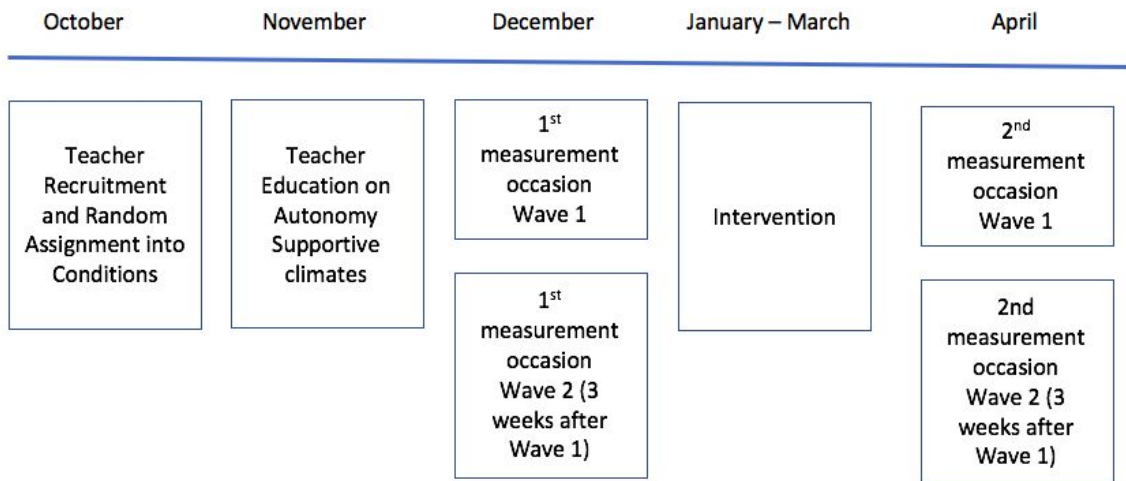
October

November

December

January – March

April

Teacher Recruitment and Random Assignment into Conditions

Teacher Education on Autonomy Supportive climates

1$^{st}$ measurement occasion Wave 1

1$^{st}$ measurement occasion Wave 2 (3 weeks after Wave 1)

Intervention

2$^{nd}$ measurement occasion Wave 1

2nd measurement occasion Wave 2 (3 weeks after Wave 1)